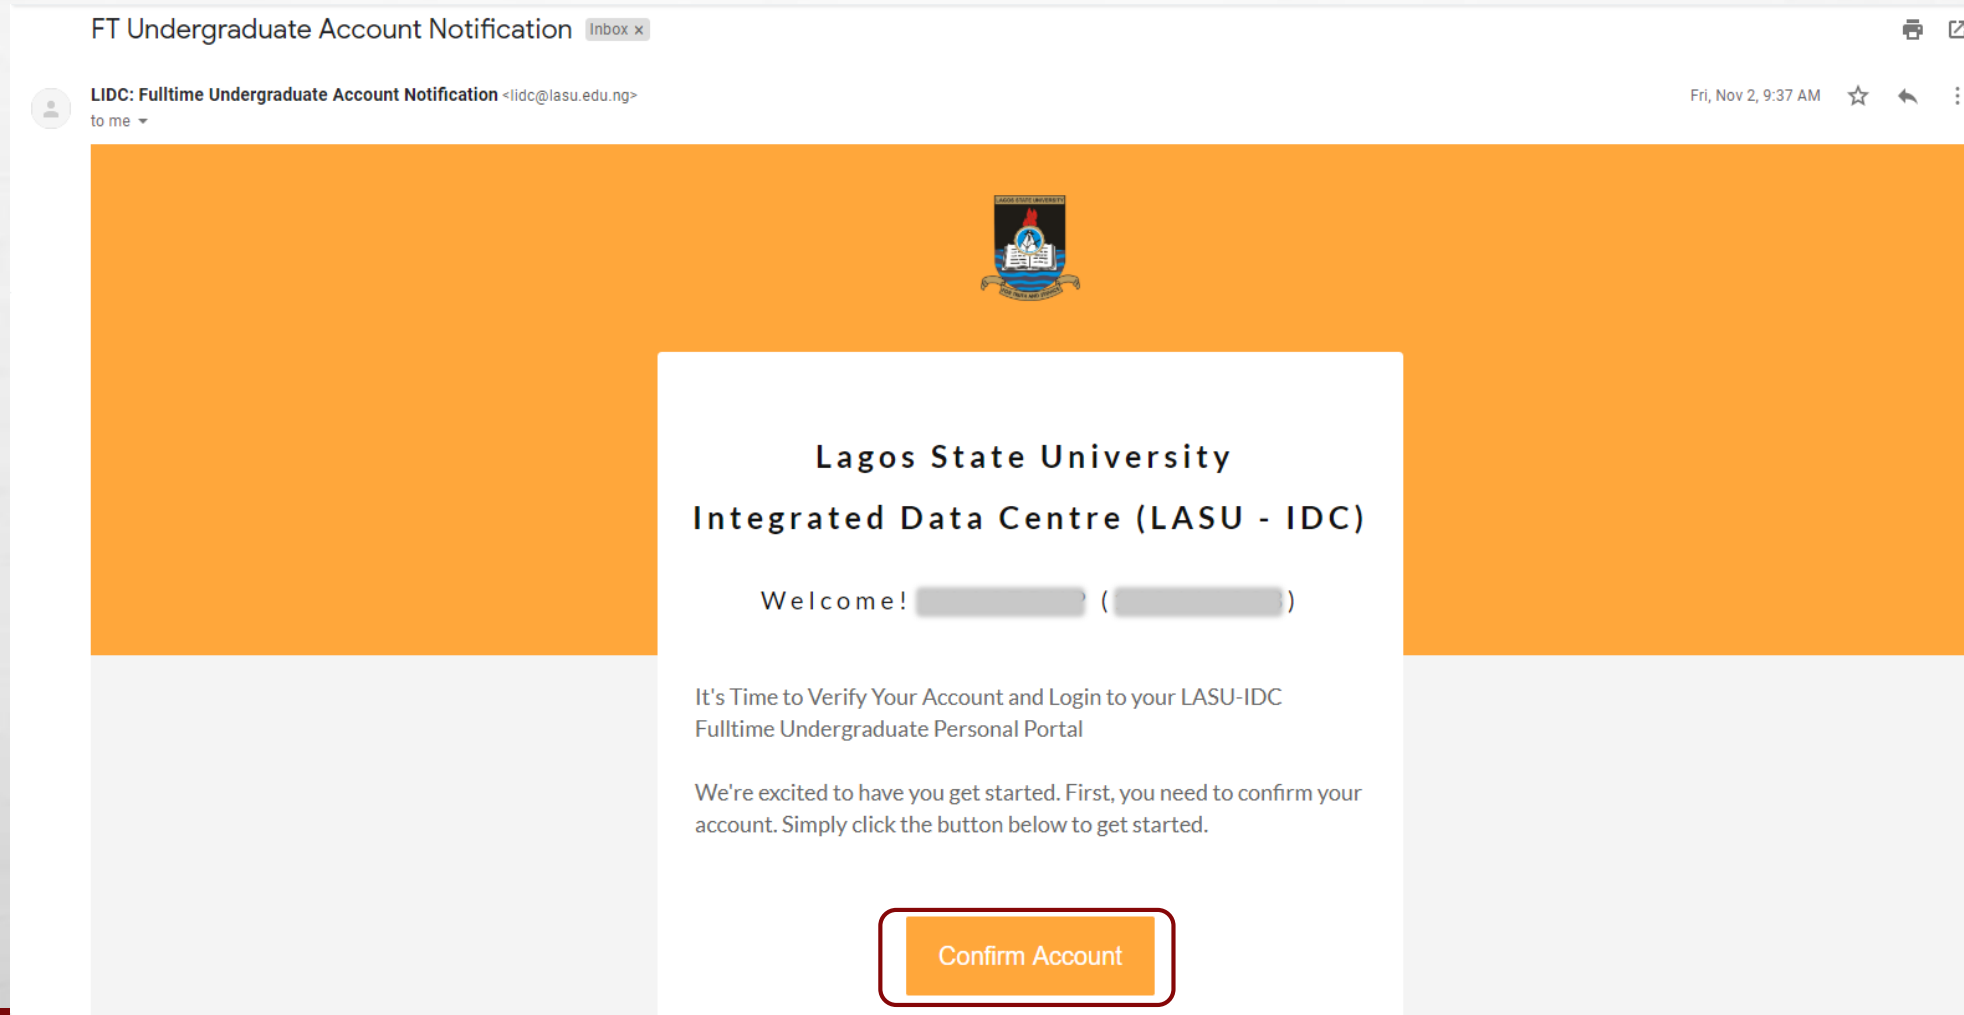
FT Undergraduate Account Notification Inbox ×

LIDC: Fulltime Undergraduate Account Notification <lidc@lasu.edu.ng>
to me

Fri, Nov 2, 9:37 AM

Lagos State University

Integrated Data Centre (LASU - IDC)

Welcome! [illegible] ( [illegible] )

It's Time to Verify Your Account and Login to your LASU-IDC Fulltime Undergraduate Personal Portal

We're excited to have you get started. First, you need to confirm your account. Simply click the button below to get started.

Confirm Account